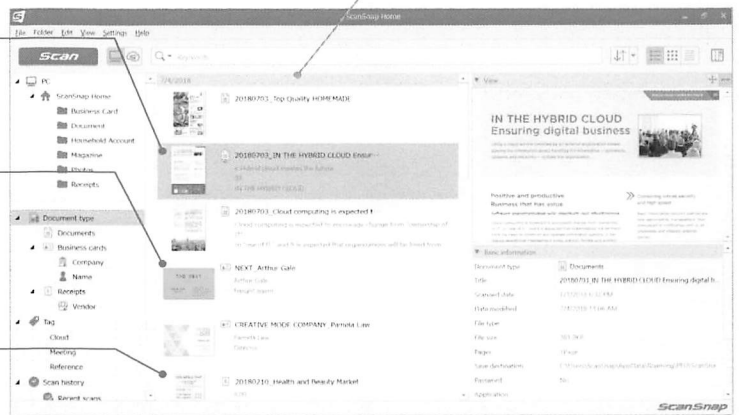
ScanSnap Home

File Folder Edit View Settings Help

Scan

Search

PC
ScanSnap Home
Business Card
Document
Household Account
Magazine
Photos
Receipts

Document type
Documents
Business cards
Company
Name
Receipts
Vendor

Tag
Cloud
Meeting
Reference

Scan history
Recent scans

7/4/2018

20180703_Top Quality HOMEMADE

20180703_IN THE HYBRID CLOUD Ensur...
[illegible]
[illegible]
IN THE HYBRID CLOUD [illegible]

20180703_Cloud computing is expected t
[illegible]
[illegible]

NEXT_Arthur Gale
Arthur Gale
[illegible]

CREATIVE MODE COMPANY_Pamela Law
Pamela Law
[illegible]

20180210_Health and Beauty Market
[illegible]

View

IN THE HYBRID CLOUD
Ensuring digital business

Positive and productive
Business that has value

Basic information
Document type	Documents
Title	20180703_IN THE HYBRID CLOUD Ensuring digital b...
Scanned date	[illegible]
Date modified	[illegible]
File type	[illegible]
File size	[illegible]
Pages	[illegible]
Save destination	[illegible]
Password	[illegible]
Application	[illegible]

ScanSnap